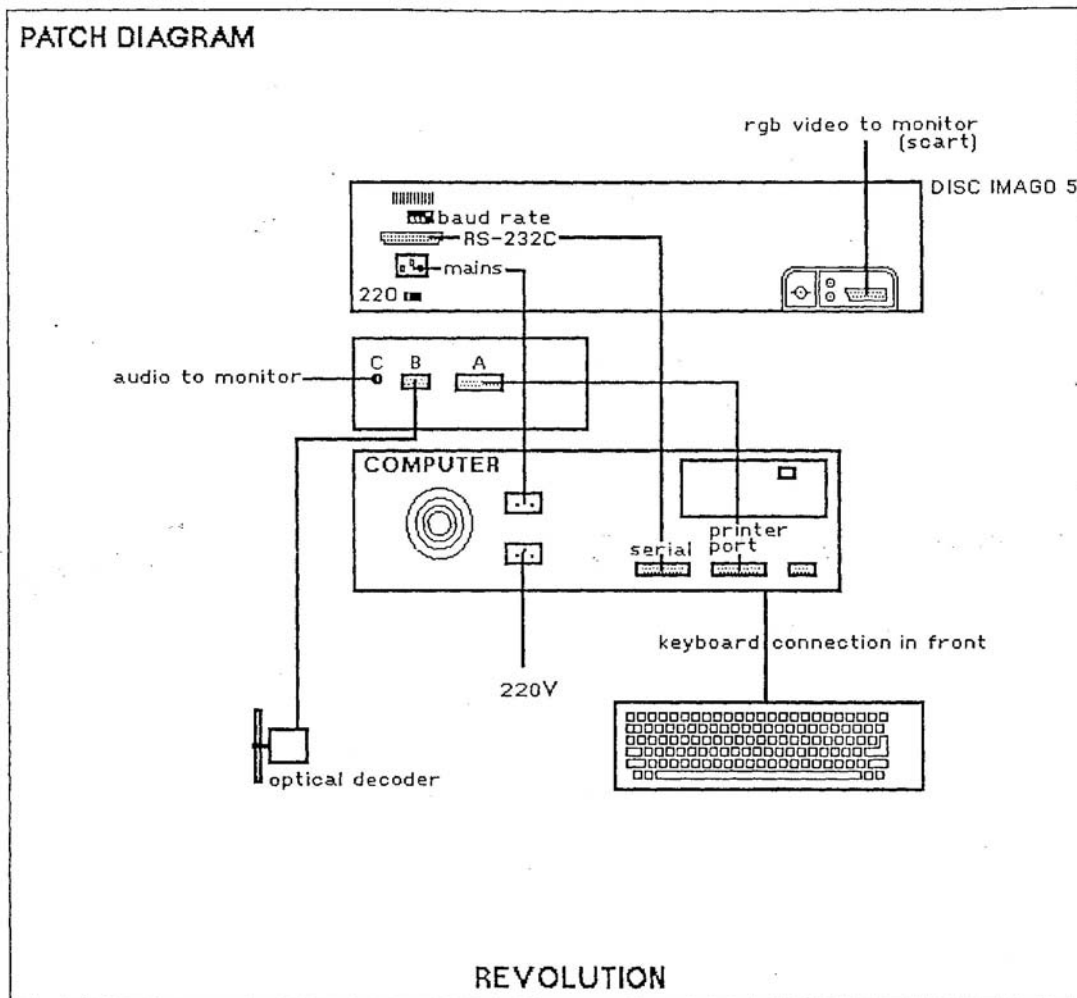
PATCH DIAGRAM

rgb video to monitor (scart)

DISC IMAGO 5

baud rate

RS-232C

mains

220

audio to monitor

C

B

A

COMPUTER

serial

printer port

keyboard connection in front

220V

optical decoder

REVOLUTION